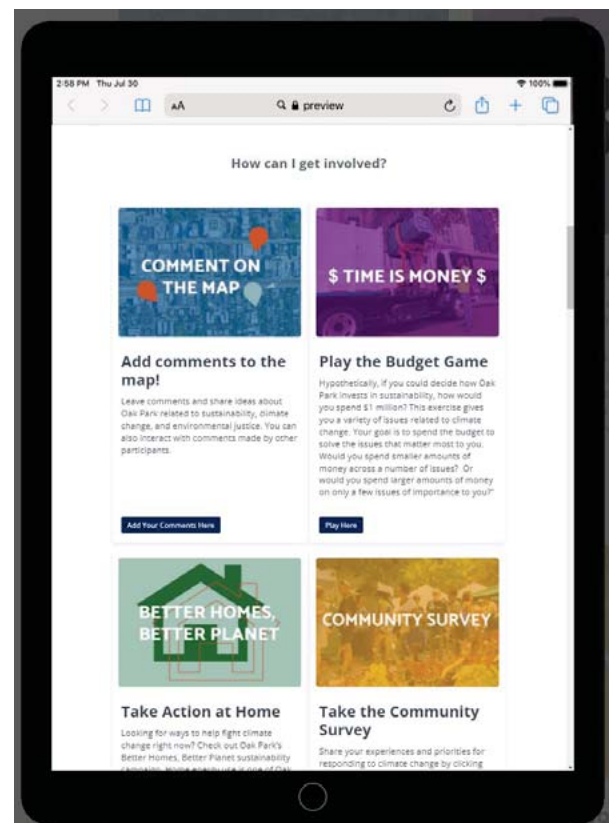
2:58 PM Thu Jul 30

100%

AA

preview

How can I get involved?

COMMENT ON THE MAP

Add comments to the map!

Leave comments and share ideas about Oak Park related to sustainability, climate change, and environmental justice. You can also interact with comments made by other participants.

Add Your Comments Here

$ TIME IS MONEY $

Play the Budget Game

Hypothetically, if you could decide how Oak Park invests in sustainability, how would you spend $1 million? This exercise gives you a variety of issues related to climate change. Your goal is to spend the budget to solve the issues that matter most to you. Would you spend smaller amounts of money across a number of issues? Or would you spend larger amounts of money on only a few issues of importance to you?"

Play Here

BETTER HOMES, BETTER PLANET

Take Action at Home

Looking for ways to help fight climate change right now? Check out Oak Park's Better Homes, Better Planet sustainability campaign. Home energy use is one of Oak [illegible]

COMMUNITY SURVEY

Take the Community Survey

Share your experiences and priorities for responding to climate change by clicking